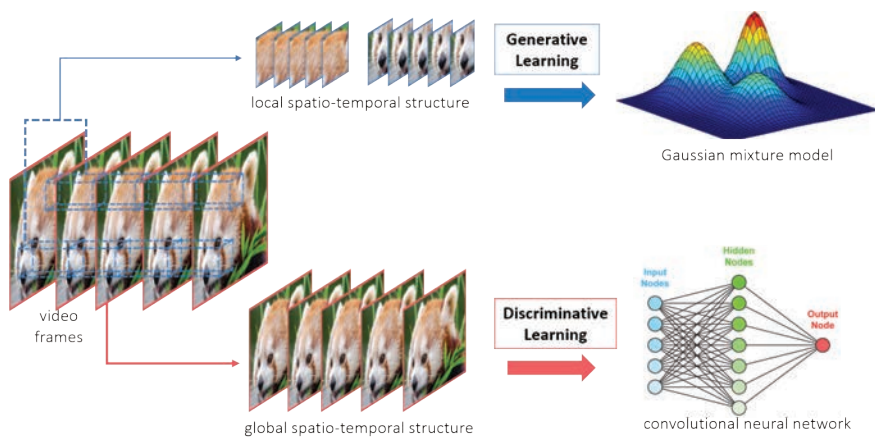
Generative Learning

local spatio-temporal structure

Gaussian mixture model

video frames

Discriminative Learning

Input Nodes

Hidden Nodes

Output Node

global spatio-temporal structure

convolutional neural network